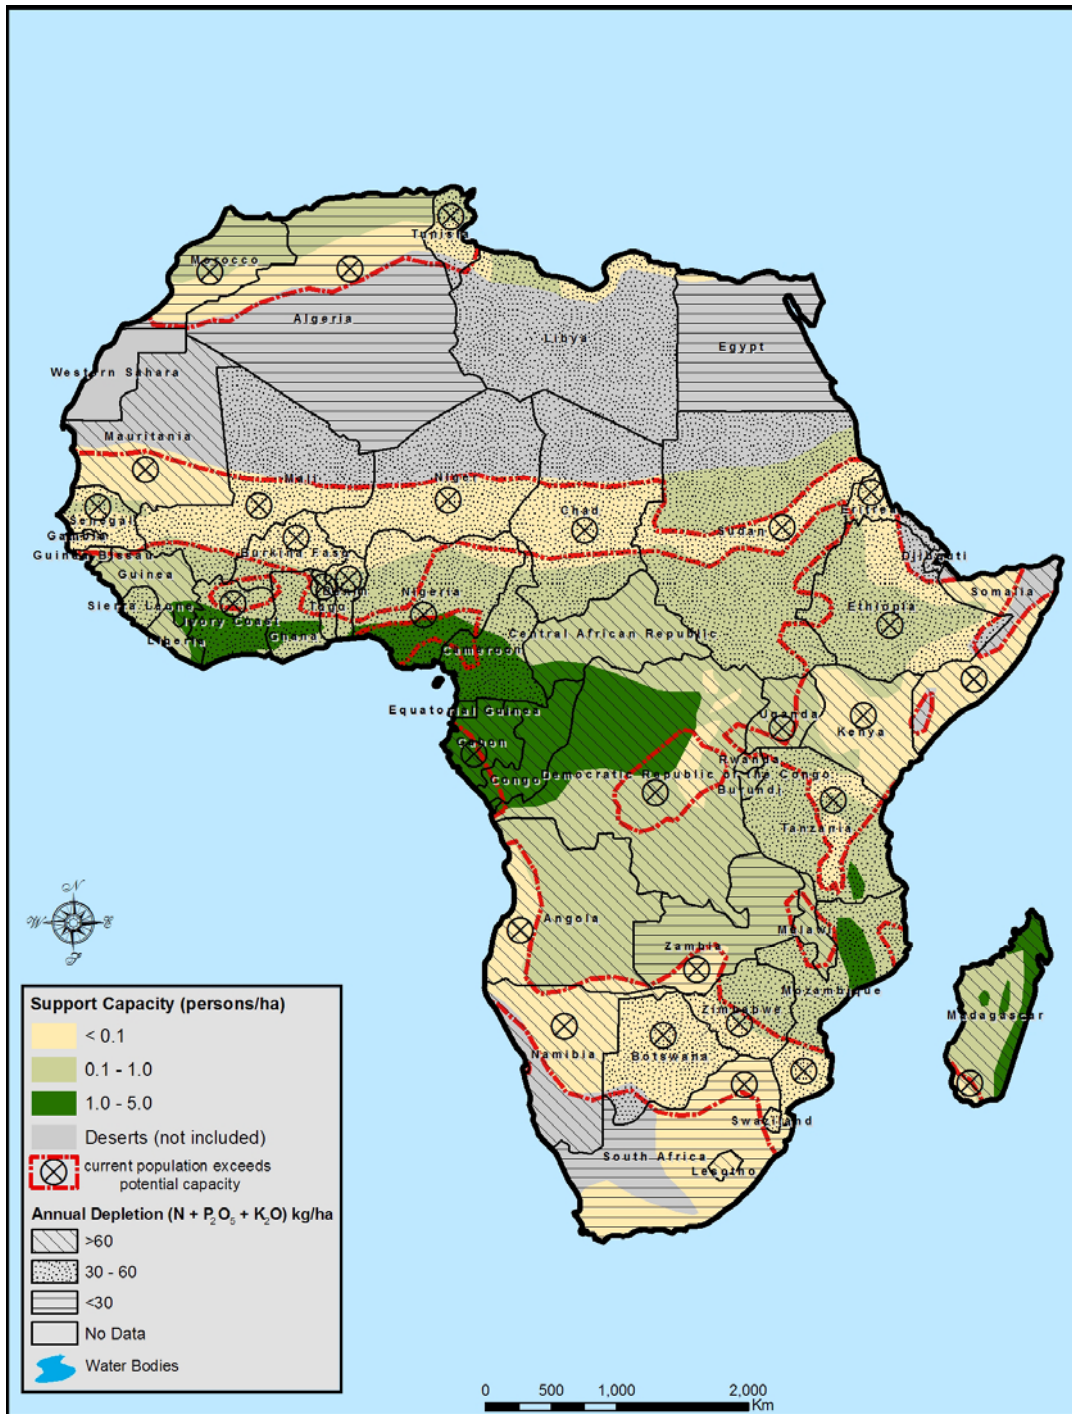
Tunisia
Morocco
Algeria
Libya
Egypt
Western Sahara
Mauritania
Mali
Niger
Chad
Sudan
Eritrea
Djibouti
Senegal
Gambia
Guinea Bissau
Guinea
Burkina Faso
Benin
Togo
Nigeria
Ethiopia
Somalia
Sierra Leone
Ivory Coast
Ghana
Liberia
Central African Republic
Cameroon
Equatorial Guinea
Gabon
Congo
Democratic Republic of the Congo
Uganda
Kenya
Rwanda
Burundi
Tanzania
Angola
Zambia
Malawi
Mozambique
Madagascar
Zimbabwe
Namibia
Botswana
Swaziland
South Africa
Lesotho
N
W
E
S

Support Capacity (persons/ha)
< 0.1
0.1 - 1.0
1.0 - 5.0
Deserts (not included)
current population exceeds potential capacity
Annual Depletion (N + $P_2O_5$ + $K_2O$) kg/ha
>60
30 - 60
<30
No Data
Water Bodies

0 500 1,000 2,000 Km